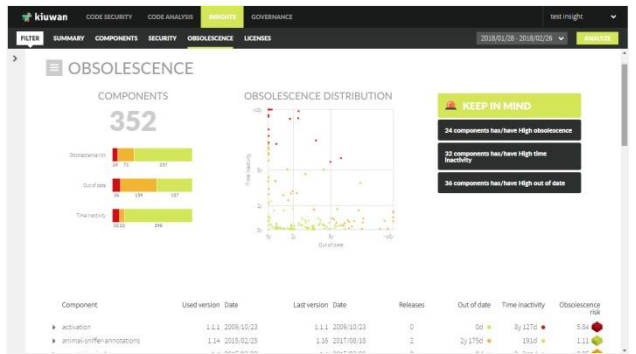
kiuwan CODE SECURITY CODE ANALYSIS INSIGHTS GOVERNANCE test insight

FILTER SUMMARY COMPONENTS SECURITY OBSOLESCENCE LICENSES 2018/01/28 - 2018/02/26 ANALYZE

OBSOLESCENCE

COMPONENTS

352

Obsolescence risk
24 71 257

Out of date
36 139 187

Time inactivity
32 32 298

OBSOLESCENCE DISTRIBUTION

Time inactivity

Out of date

KEEP IN MIND

24 components has/have High obsolescence

32 components has/have High time inactivity

36 components has/have High out of date

| Component | Used version | Date | Last version | Date | Releases | Out of date | Time inactivity | Obsolescence risk |
|---|---|---|---|---|---|---|---|---|
| activation | 1.1.1 | 2009/10/23 | 1.1.1 | 2009/10/23 | 0 | 0d | 8y 127d | 5.34 |
| animal-sniffer-annotations | 1.14 | 2015/02/25 | 1.16 | 2017/08/18 | 2 | 2y 175d | 191d | 1.11 |